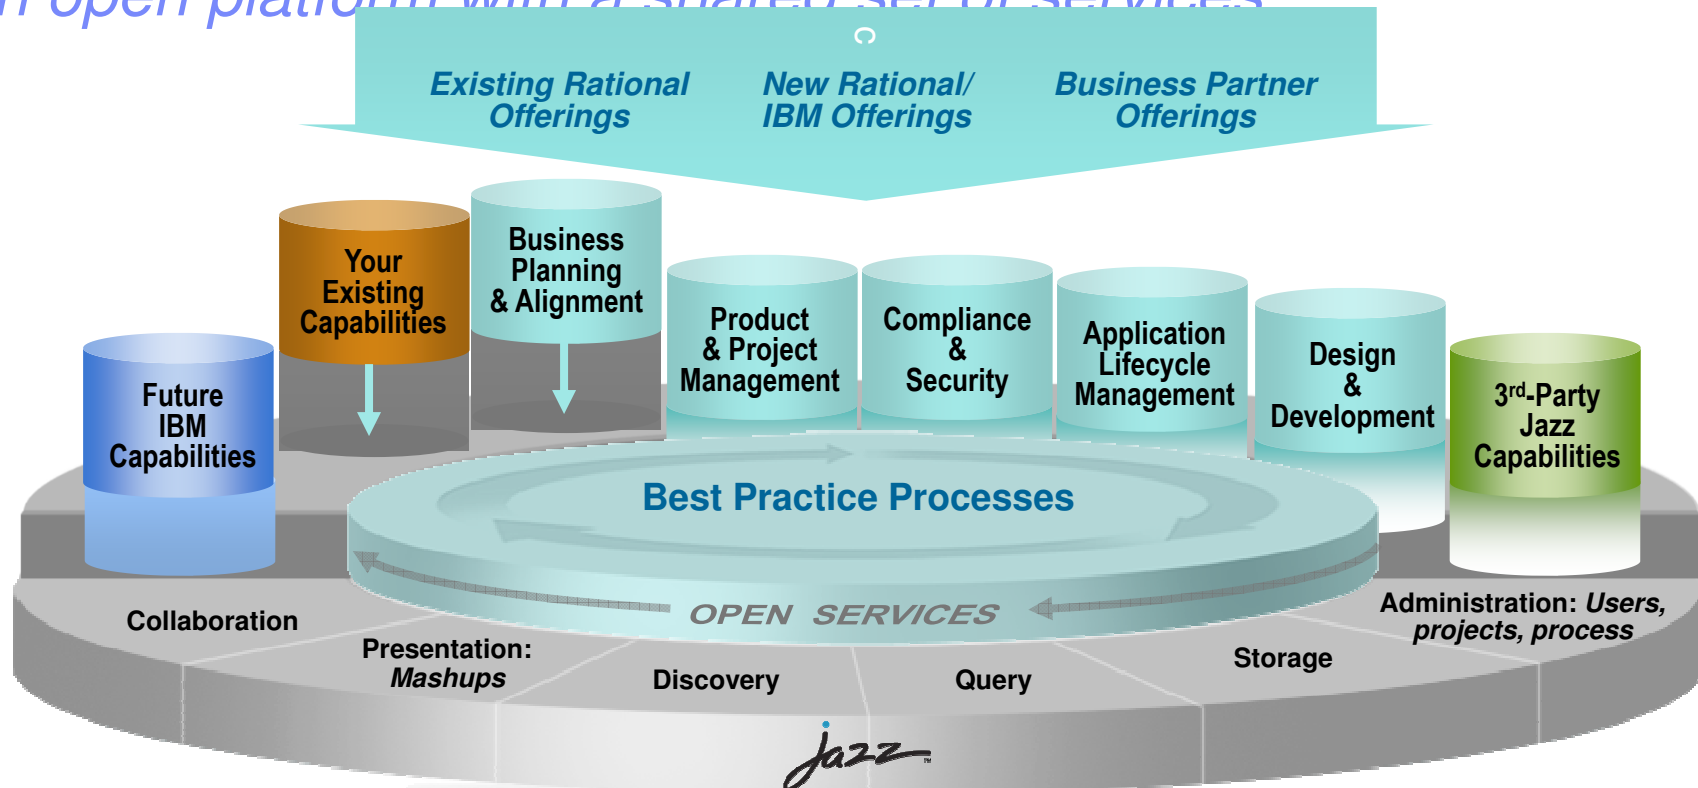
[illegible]

Existing Rational Offerings

New Rational/ IBM Offerings

Business Partner Offerings

Future IBM Capabilities

Your Existing Capabilities

Business Planning & Alignment

Product & Project Management

Compliance & Security

Application Lifecycle Management

Design & Development

3rd-Party Jazz Capabilities

Best Practice Processes

OPEN SERVICES

Collaboration

Presentation: Mashups

Discovery

Query

Storage

Administration: Users, projects, process

Jazz™